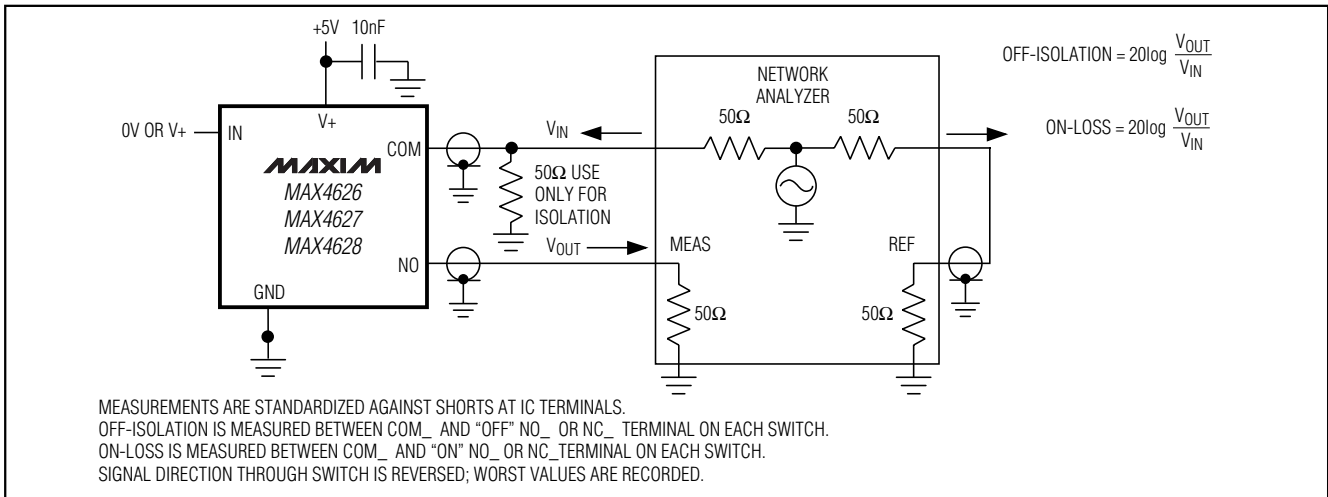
+5V 10nF

V+

0V OR V+ IN

COM

MAXIM
MAX4626
MAX4627
MAX4628

NO

GND

$V_{IN}$

50Ω USE ONLY FOR ISOLATION

$V_{OUT}$

NETWORK ANALYZER

50Ω

50Ω

MEAS

REF

50Ω

50Ω

OFF-ISOLATION = 20log $\frac{V_{OUT}}{V_{IN}}$

ON-LOSS = 20log $\frac{V_{OUT}}{V_{IN}}$

MEASUREMENTS ARE STANDARDIZED AGAINST SHORTS AT IC TERMINALS.
OFF-ISOLATION IS MEASURED BETWEEN COM_ AND "OFF" NO_ OR NC_ TERMINAL ON EACH SWITCH.
ON-LOSS IS MEASURED BETWEEN COM_ AND "ON" NO_ OR NC_TERMINAL ON EACH SWITCH.
SIGNAL DIRECTION THROUGH SWITCH IS REVERSED; WORST VALUES ARE RECORDED.